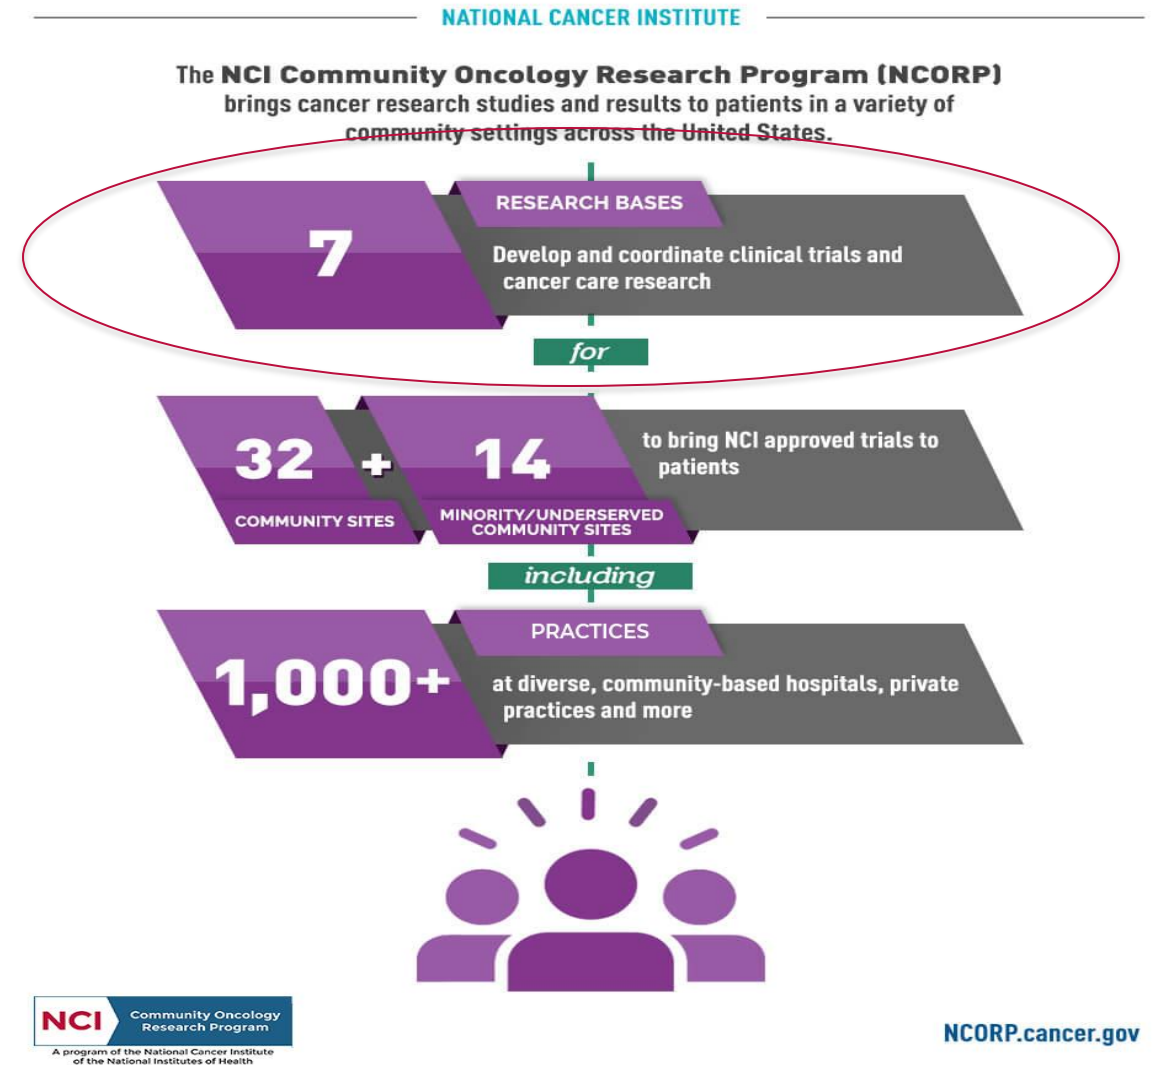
NATIONAL CANCER INSTITUTE

The NCI Community Oncology Research Program (NCORP) brings cancer research studies and results to patients in a variety of community settings across the United States.

7

RESEARCH BASES

Develop and coordinate clinical trials and cancer care research

for

32 + 14

COMMUNITY SITES

MINORITY/UNDERSERVED COMMUNITY SITES

to bring NCI approved trials to patients

including

1,000+

PRACTICES

at diverse, community-based hospitals, private practices and more

NCI Community Oncology Research Program

A program of the National Cancer Institute of the National Institutes of Health

NCORP.cancer.gov